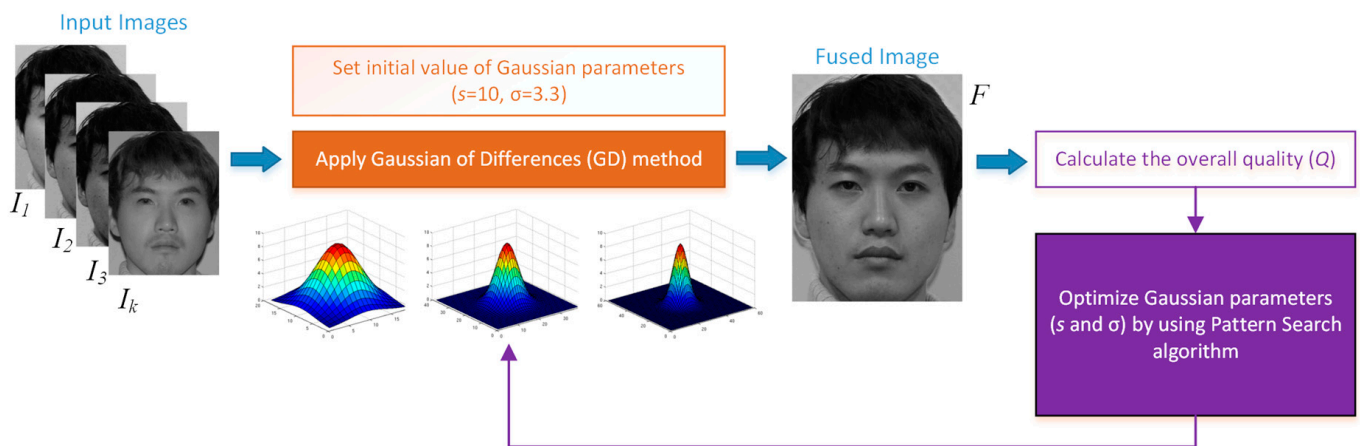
Input Images

$I_1$

$I_2$

$I_3$

$I_k$

Set initial value of Gaussian parameters ($s$=10, σ=3.3)

Apply Gaussian of Differences (GD) method

Fused Image

$F$

Calculate the overall quality ($Q$)

Optimize Gaussian parameters ($s$ and σ) by using Pattern Search algorithm